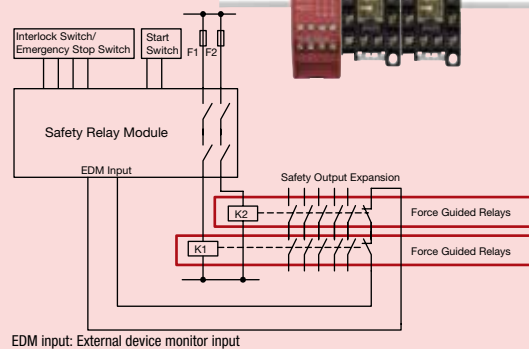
Interlock Switch/
Emergency Stop Switch

Start
Switch

F1 F2

Safety Relay Module

EDM Input

Safety Output Expansion

K2

Force Guided Relays

K1

Force Guided Relays

EDM input: External device monitor input